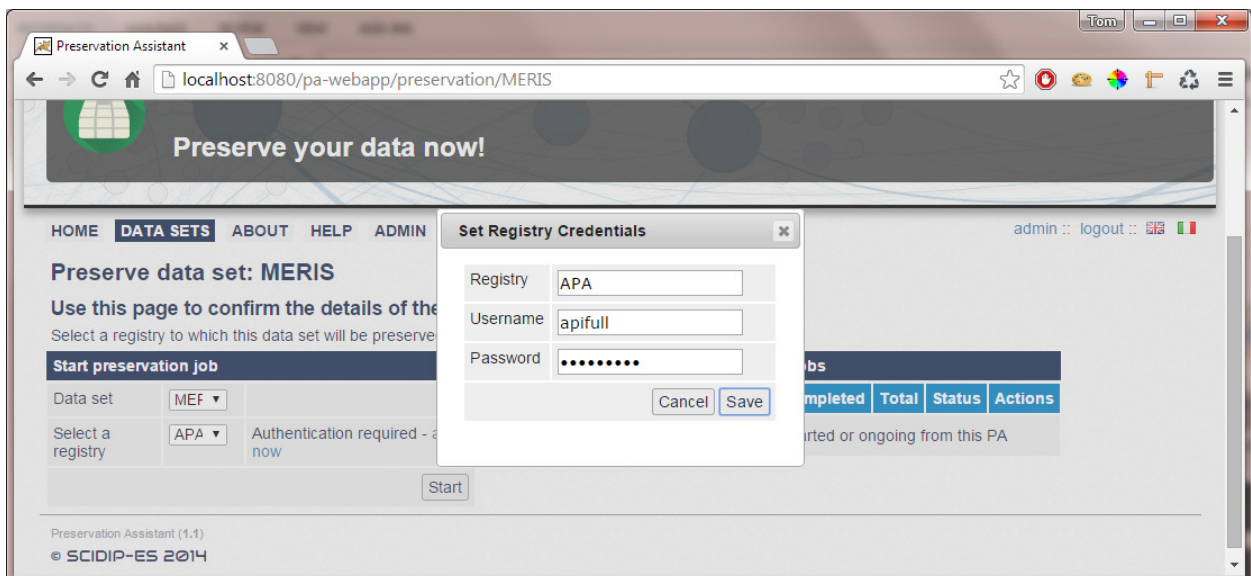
Tom

Preservation Assistant ×

localhost:8080/pa-webapp/preservation/MERIS

Preserve your data now!

HOME DATA SETS ABOUT HELP ADMIN

admin :: logout ::

Preserve data set: MERIS

Use this page to confirm the details of the

Select a registry to which this data set will be preserve

Start preservation job

Data set MEF ▾

Select a registry APA ▾ Authentication required - a now

Start

obs

mpleted Total Status Actions

rted or ongoing from this PA

Set Registry Credentials ×

Registry APA

Username apifull

Password •••••••••

Cancel Save

Preservation Assistant (1.1)

© SCIDIP-ES 2014